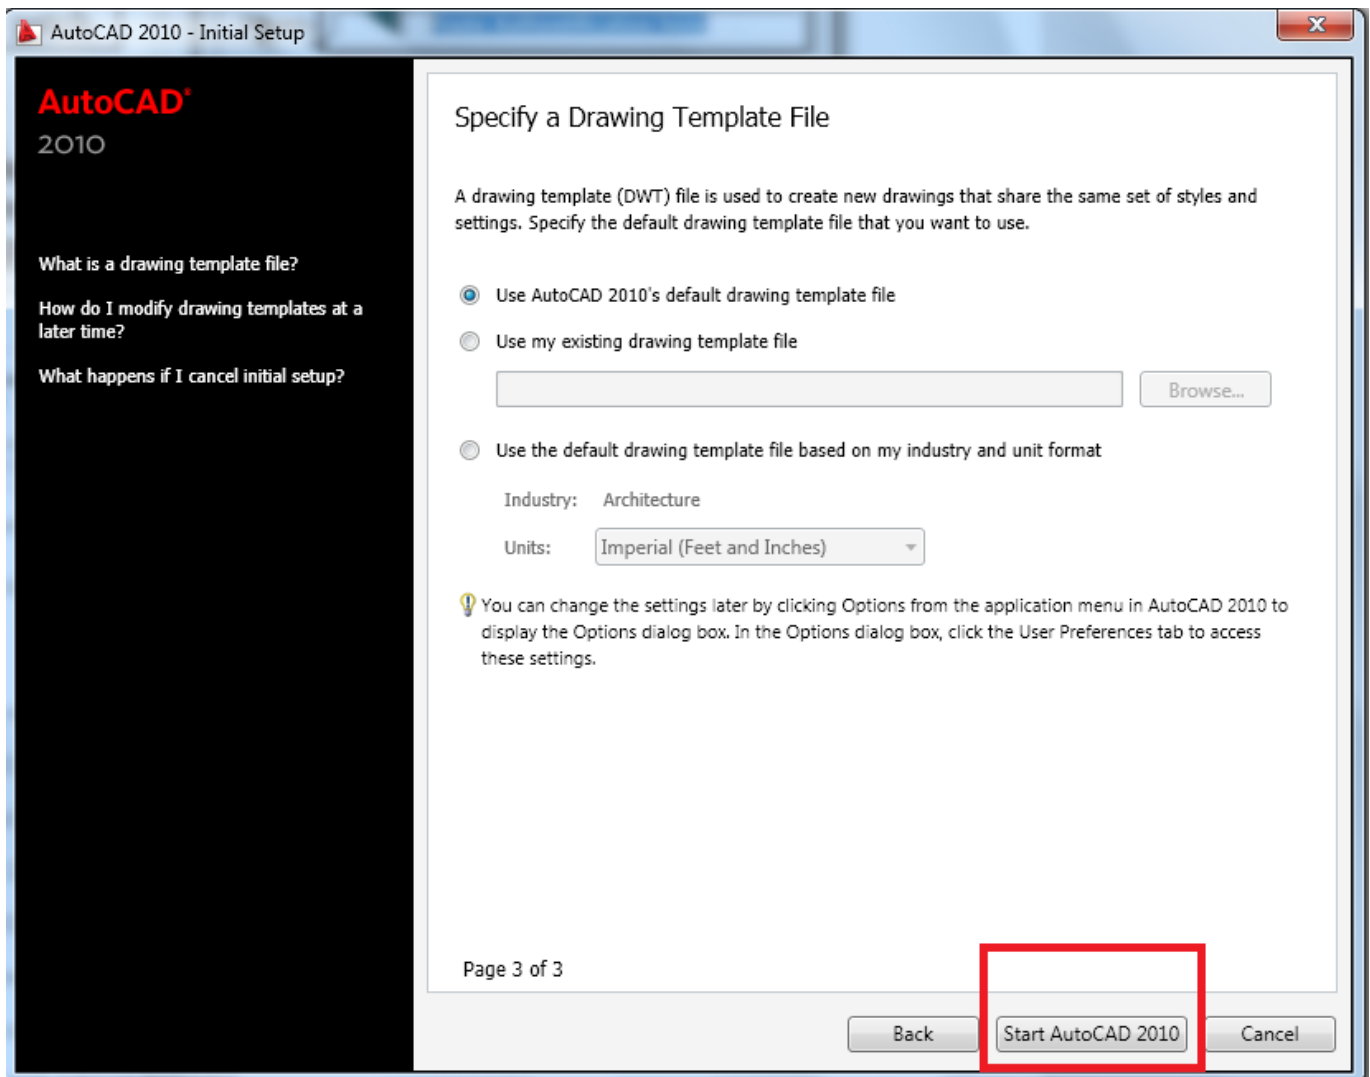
AutoCAD 2010 - Initial Setup

AutoCAD®
2010

What is a drawing template file?

How do I modify drawing templates at a later time?

What happens if I cancel initial setup?

Specify a Drawing Template File

A drawing template (DWT) file is used to create new drawings that share the same set of styles and settings. Specify the default drawing template file that you want to use.

Use AutoCAD 2010's default drawing template file

Use my existing drawing template file

Browse...

Use the default drawing template file based on my industry and unit format

Industry: Architecture

Units: Imperial (Feet and Inches)

You can change the settings later by clicking Options from the application menu in AutoCAD 2010 to display the Options dialog box. In the Options dialog box, click the User Preferences tab to access these settings.

Page 3 of 3

Back

Start AutoCAD 2010

Cancel